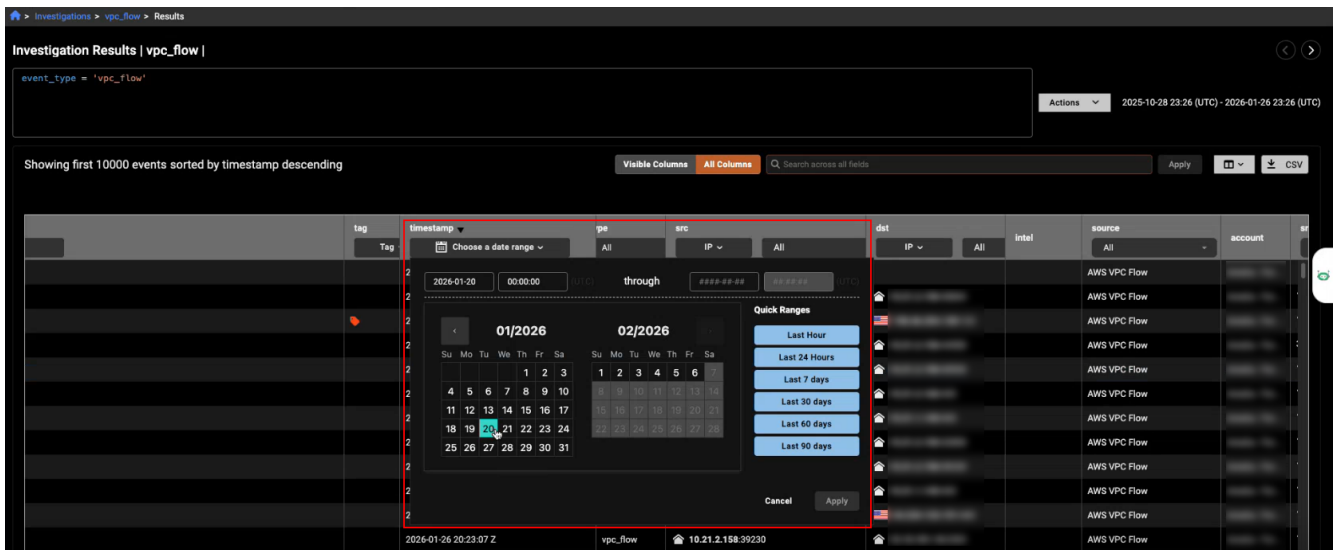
> Investigations > vpc_flow > Results

Investigation Results | vpc_flow |

event_type = 'vpc_flow'

Actions

2025-10-28 23:26 (UTC) - 2026-01-26 23:26 (UTC)

Showing first 10000 events sorted by timestamp descending

Visible Columns | All Columns | Search across all fields | Apply | CSV

| tag | timestamp | pe | src | dst | intel | source | account |
|---|---|---|---|---|---|---|---|
| Tag | Choose a date range | All | IP All | IP All | | All | |

2026-01-20 | 00:00:00 | UTC | through | ####-##-## | ##:##:## | UTC

Quick Ranges

01/2026

| Su | Mo | Tu | We | Th | Fr | Sa |
|---|---|---|---|---|---|---|
| | | | | 1 | 2 | 3 |
| 4 | 5 | 6 | 7 | 8 | 9 | 10 |
| 11 | 12 | 13 | 14 | 15 | 16 | 17 |
| 18 | 19 | 20 | 21 | 22 | 23 | 24 |
| 25 | 26 | 27 | 28 | 29 | 30 | 31 |

02/2026

| Su | Mo | Tu | We | Th | Fr | Sa |
|---|---|---|---|---|---|---|
| 1 | 2 | 3 | 4 | 5 | 6 | 7 |
| 8 | 9 | 10 | 11 | 12 | 13 | 14 |
| 15 | 16 | 17 | 18 | 19 | 20 | 21 |
| 22 | 23 | 24 | 25 | 26 | 27 | 28 |

Last Hour
Last 24 Hours
Last 7 days
Last 30 days
Last 60 days
Last 90 days

Cancel | Apply

AWS VPC Flow
AWS VPC Flow
AWS VPC Flow
AWS VPC Flow
AWS VPC Flow
AWS VPC Flow
AWS VPC Flow
AWS VPC Flow
AWS VPC Flow
AWS VPC Flow
AWS VPC Flow
AWS VPC Flow

2026-01-26 20:23:07 Z | vpc_flow | 10.21.2.158:39230 | AWS VPC Flow